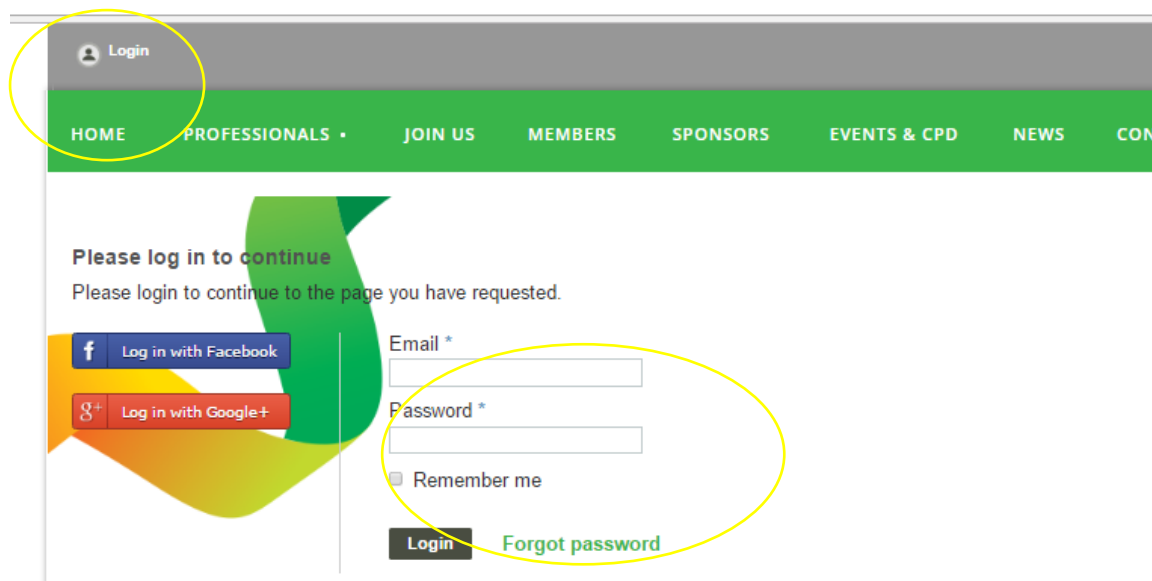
Login

HOME PROFESSIONALS • JOIN US MEMBERS SPONSORS EVENTS & CPD NEWS CON

Please log in to continue

Please login to continue to the page you have requested.

f Log in with Facebook

g+ Log in with Google+

Email *

Password *

Remember me

Login Forgot password